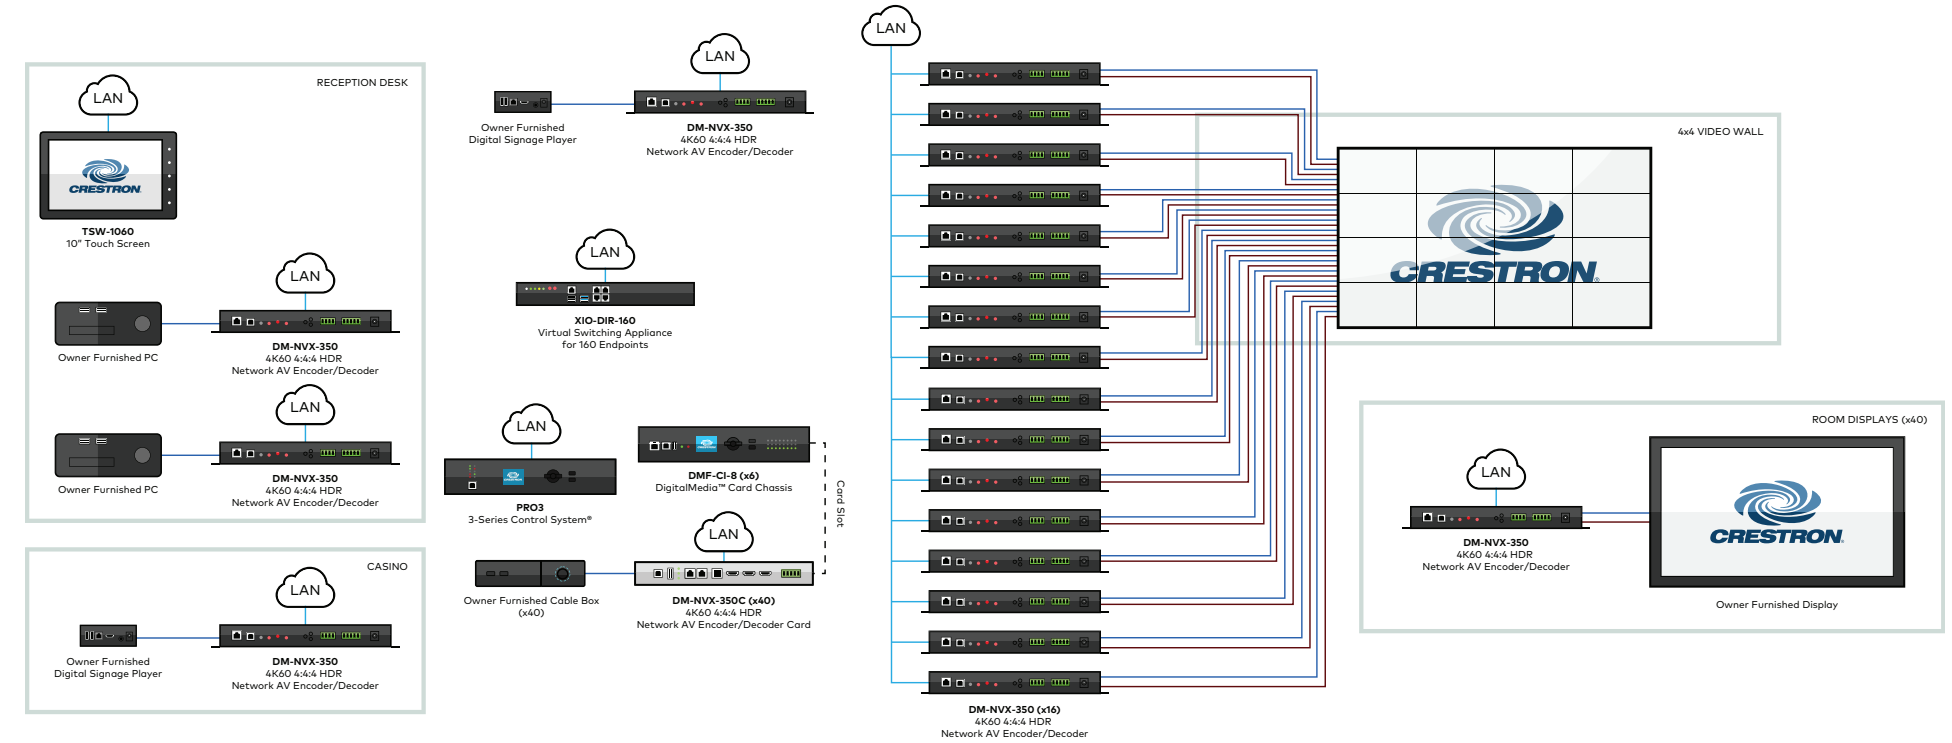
RECEPTION DESK

LAN

CRESTRON

TSW-1060
10" Touch Screen

LAN

Owner Furnished PC

DM-NVX-350
4K60 4:4:4 HDR
Network AV Encoder/Decoder

LAN

Owner Furnished PC

DM-NVX-350
4K60 4:4:4 HDR
Network AV Encoder/Decoder

CASINO

LAN

Owner Furnished
Digital Signage Player

DM-NVX-350
4K60 4:4:4 HDR
Network AV Encoder/Decoder

LAN

Owner Furnished
Digital Signage Player

DM-NVX-350
4K60 4:4:4 HDR
Network AV Encoder/Decoder

LAN

XIO-DIR-160
Virtual Switching Appliance
for 160 Endpoints

LAN

PRO3
3-Series Control System®

DMF-CI-8 (x6)
DigitalMedia™ Card Chassis

Card Slot

LAN

Owner Furnished Cable Box
(x40)

DM-NVX-350C (x40)
4K60 4:4:4 HDR
Network AV Encoder/Decoder Card

LAN

4x4 VIDEO WALL

CRESTRON

DM-NVX-350 (x16)
4K60 4:4:4 HDR
Network AV Encoder/Decoder

ROOM DISPLAYS (x40)

LAN

DM-NVX-350
4K60 4:4:4 HDR
Network AV Encoder/Decoder

CRESTRON

Owner Furnished Display